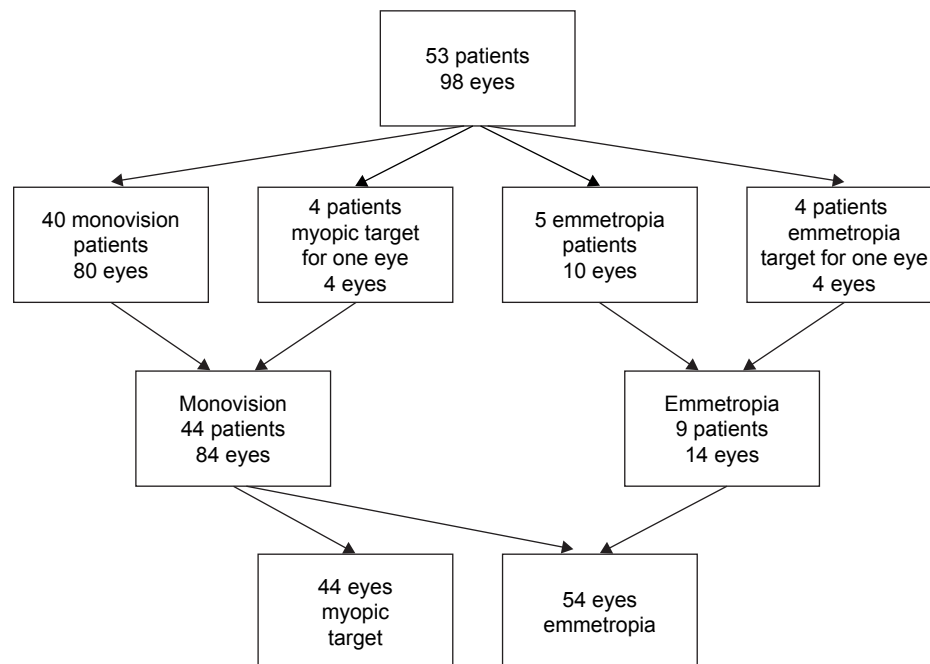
53 patients
98 eyes

40 monovision
patients
80 eyes

4 patients
myopic target
for one eye
4 eyes

5 emmetropia
patients
10 eyes

4 patients
emmetropia
target for one eye
4 eyes

Monovision
44 patients
84 eyes

Emmetropia
9 patients
14 eyes

44 eyes
myopic
target

54 eyes
emmetropia